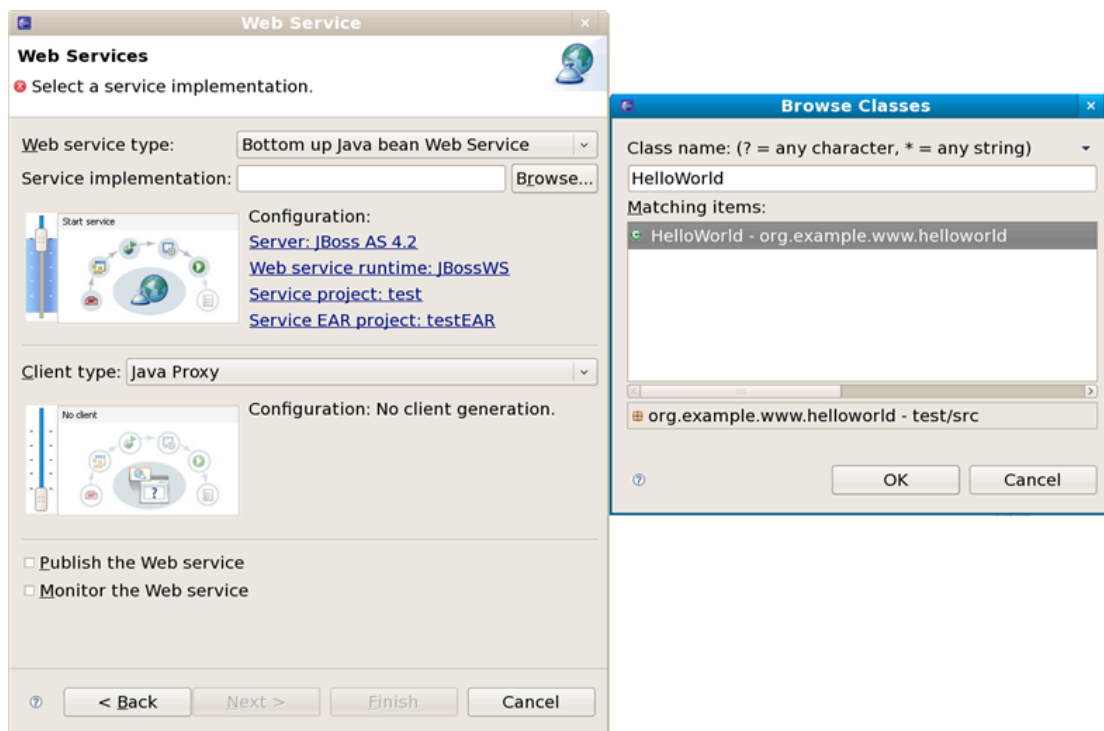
Web Service

Web Services
Select a service implementation.

Web service type: Bottom up Java bean Web Service
Service implementation: Browse...

Start service

Configuration:
Server: JBoss AS 4.2
Web service runtime: JBossWS
Service project: test
Service EAR project: testEAR

Client type: Java Proxy

No client

Configuration: No client generation.

Publish the Web service
Monitor the Web service

< Back Next > Finish Cancel

Browse Classes

Class name: (? = any character, * = any string)
HelloWorld
Matching items:
HelloWorld - org.example.www.helloworld

org.example.www.helloworld - test/src

OK Cancel